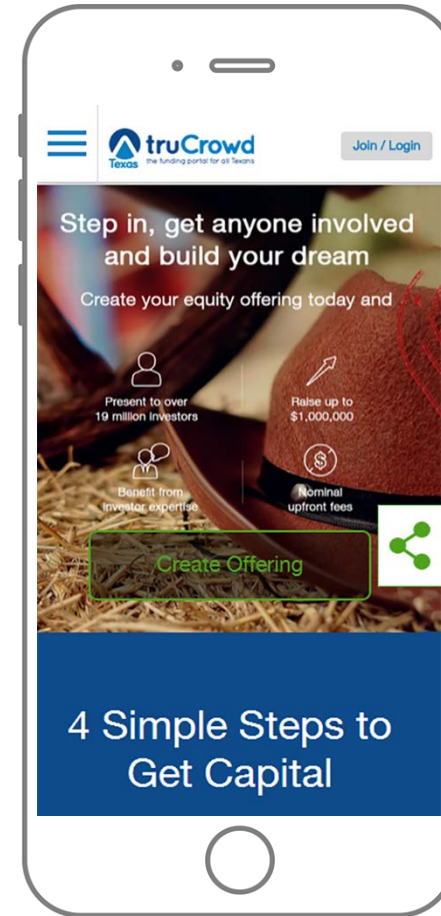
truCrowd
Texas the funding portal for all Texans

Join / Login

Step in, get anyone involved and build your dream

Create your equity offering today and

Present to over 19 million investors

Raise up to $1,000,000

Benefit from investor expertise

Nominal upfront fees

Create Offering

4 Simple Steps to Get Capital